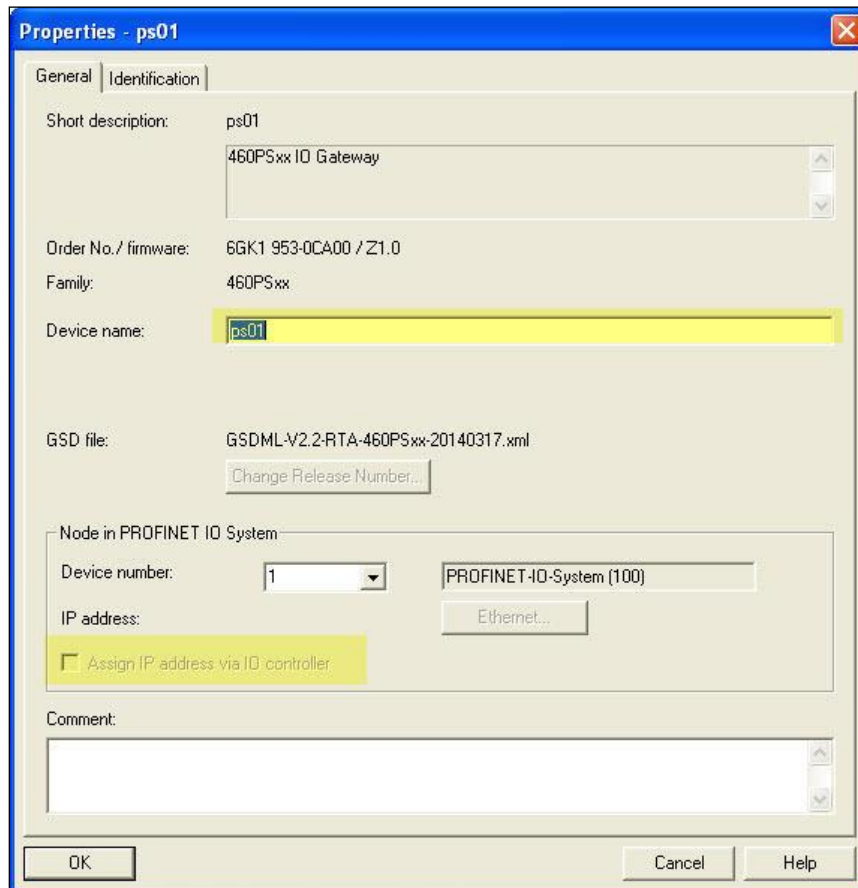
Properties - ps01

General | Identification

Short description: ps01

460PSxx IO Gateway

Order No./ firmware: 6GK1 953-0CA00 / Z1.0

Family: 460PSxx

Device name: ps01

GSD file: GSDML-V2.2-RTA-460PSxx-20140317.xml

Change Release Number...

Node in PROFINET IO System

Device number: 1

PROFINET-IO-System (100)

IP address:

Ethernet...

Assign IP address via IO controller

Comment:

OK

Cancel

Help